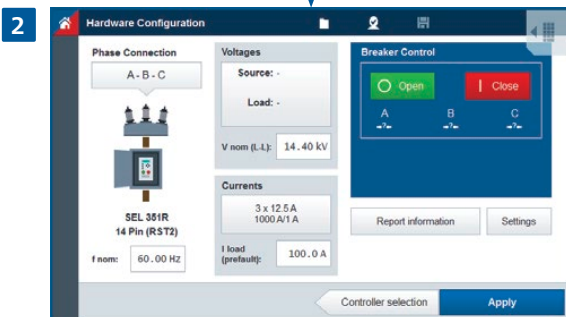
2

Hardware Configuration

Phase Connection

A - B - C

SEL 351R
14 Pin (RST2)

f nom: 60.00 Hz

Voltages

Source: -

Load: -

V nom (L-L): 14.40 kV

Currents

3 x 12.5 A
1000 A/1 A

I load (prefault): 100.0 A

Breaker Control

Open

Close

A

B

C

Report information

Settings

Controller selection

Apply